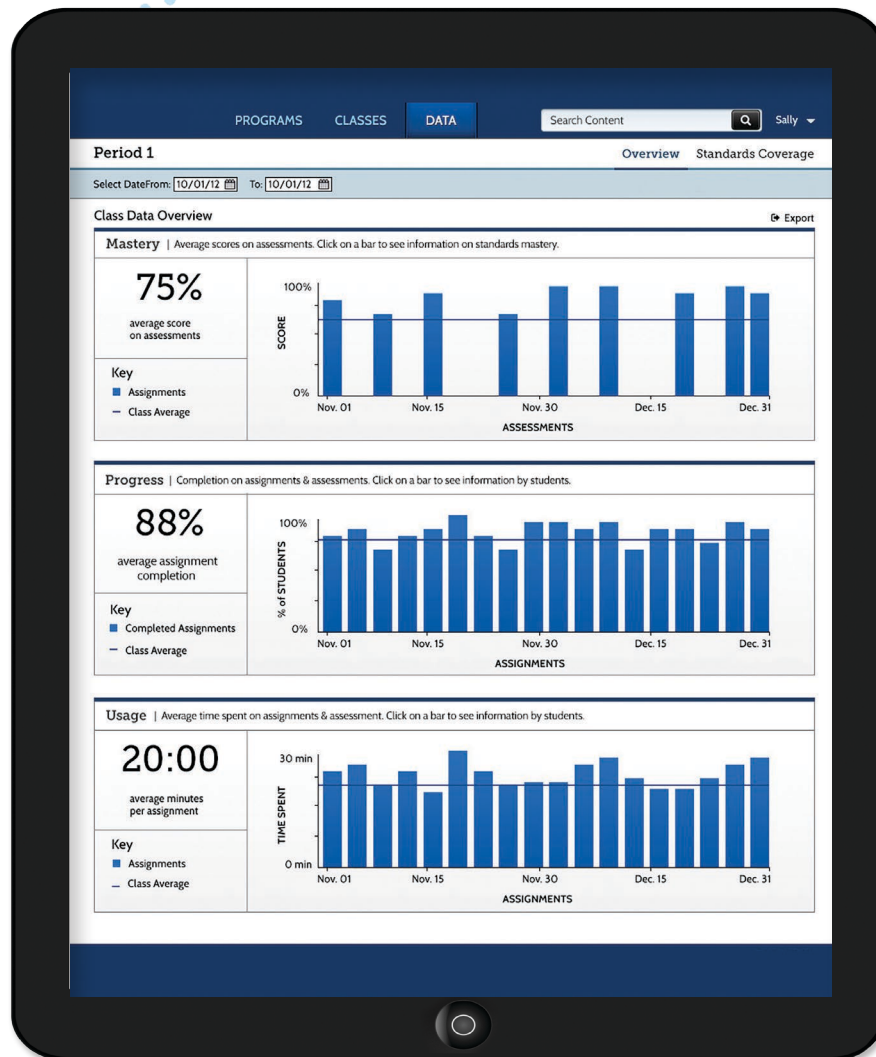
PROGRAMS CLASSES DATA

Search Content

Sally

Period 1

Overview Standards Coverage

Select DateFrom: 10/01/12 To: 10/01/12

Class Data Overview

Export

Mastery | Average scores on assessments. Click on a bar to see information on standards mastery.

75%

average score on assessments

Key

Assignments

Class Average

100%

SCORE

0%

Nov. 01 Nov. 15 Nov. 30 Dec. 15 Dec. 31

ASSESSMENTS

Progress | Completion on assignments & assessments. Click on a bar to see information by students.

88%

average assignment completion

Key

Completed Assignments

Class Average

100%

% of STUDENTS

0%

Nov. 01 Nov. 15 Nov. 30 Dec. 15 Dec. 31

ASSIGNMENTS

Usage | Average time spent on assignments & assessment. Click on a bar to see information by students.

20:00

average minutes per assignment

Key

Assignments

Class Average

30 min

TIME SPENT

0 min

Nov. 01 Nov. 15 Nov. 30 Dec. 15 Dec. 31

ASSIGNMENTS